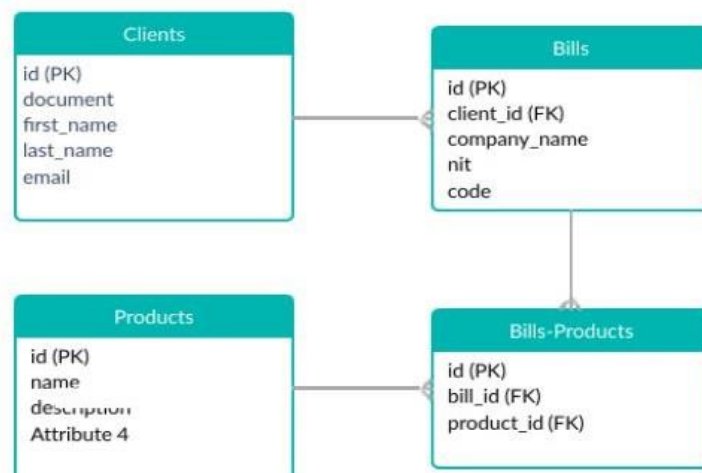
Clients

id (PK)
document
first_name
last_name
email

Bills

id (PK)
client_id (FK)
company_name
nit
code

Products

id (PK)
name
description
Attribute 4

Bills-Products

id (PK)
bill_id (FK)
product_id (FK)